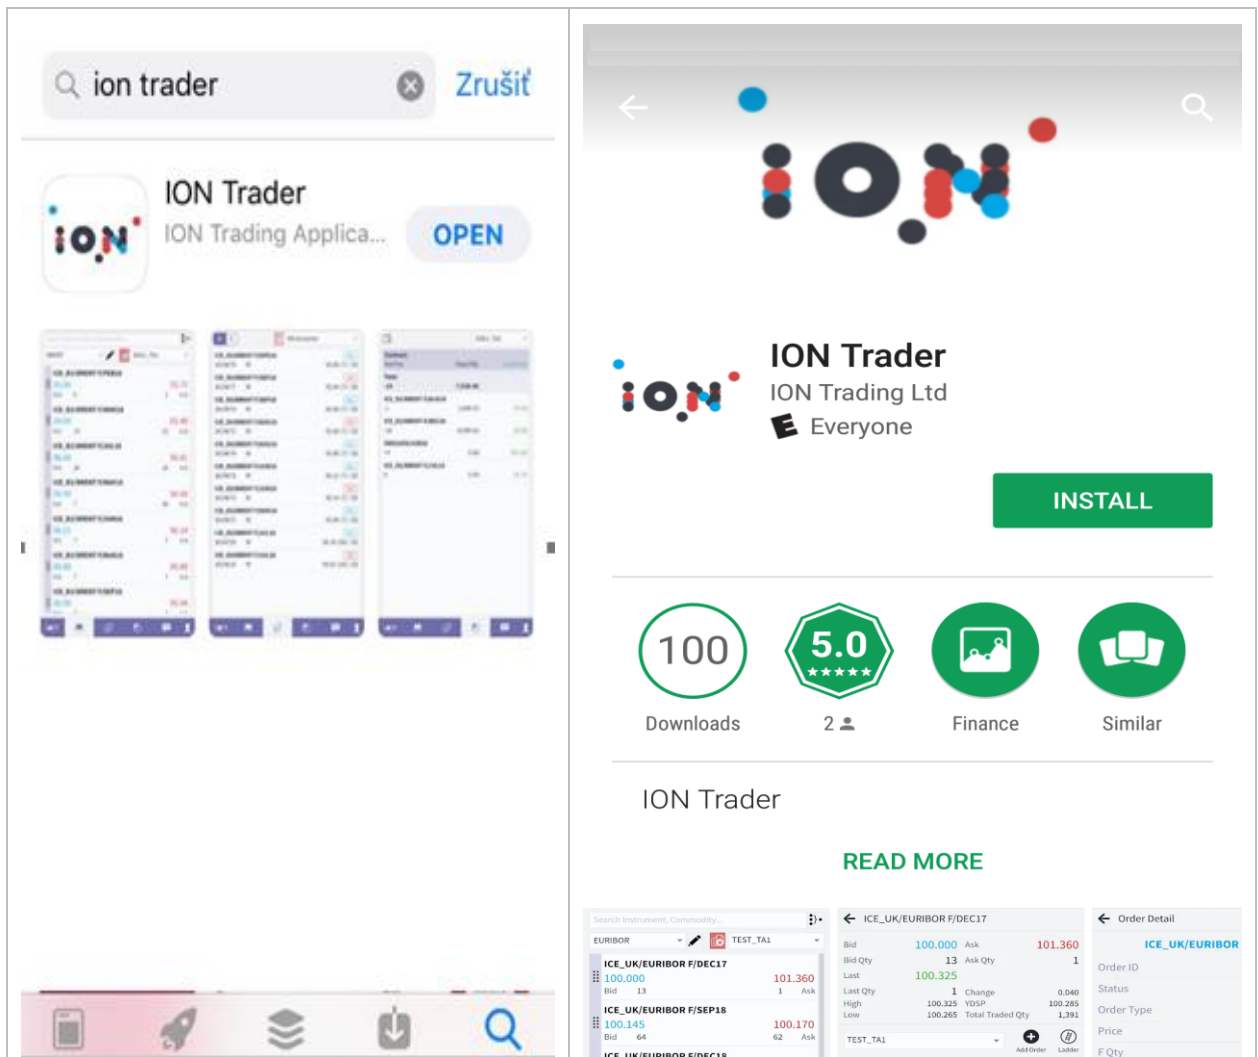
ion trader

Zrušit

ION Trader

ION Trading Applica...

OPEN

ION

ION Trader

ION Trading Ltd

Everyone

INSTALL

100

Downloads

5.0

2

Finance

Similar

ION Trader

READ MORE

Search Instrument, Commodity...

EURIBOR

TEST_TA1

ICE_UK/EURIBOR F/DEC17

100.000

101.360

Bid 13

1 Ask

ICE_UK/EURIBOR F/SEP18

100.145

100.170

Bid 64

62 Ask

ICE_UK/EURIBOR F/DEC18

ICE_UK/EURIBOR F/DEC17

| Bid | 100.000 | Ask | 101.360 |
|---|---|---|---|
| Bid Qty | 13 | Ask Qty | 1 |
| Last | 100.325 | | |
| Last Qty | 1 | Change | 0.040 |
| High | 100.325 | YDSP | 100.285 |
| Low | 100.265 | Total Traded Qty | 1,391 |

TEST_TA1

Add Order

Ladder

Order Detail

ICE_UK/EURIBOR

Order ID

Status

Order Type

Price

F Qty